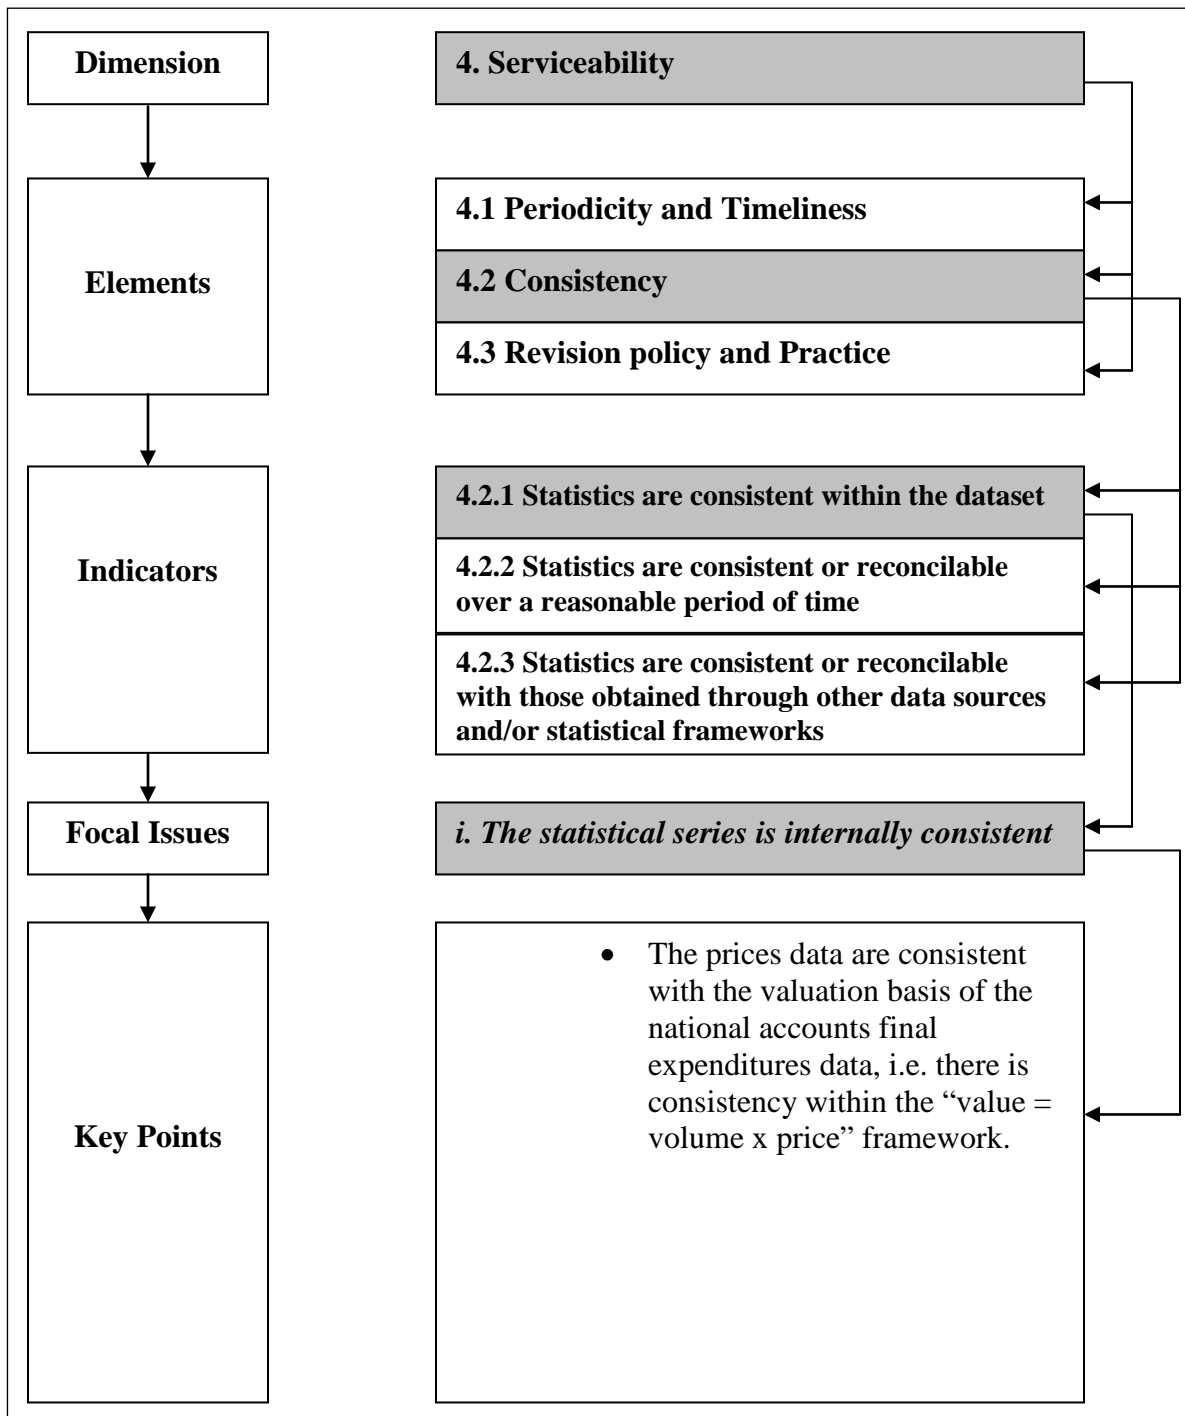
Dimension

4. Serviceability

Elements

4.1 Periodicity and Timeliness

4.2 Consistency

4.3 Revision policy and Practice

Indicators

4.2.1 Statistics are consistent within the dataset

4.2.2 Statistics are consistent or reconcilable over a reasonable period of time

4.2.3 Statistics are consistent or reconcilable with those obtained through other data sources and/or statistical frameworks

Focal Issues

*i. The statistical series is internally consistent*

Key Points

- The prices data are consistent with the valuation basis of the national accounts final expenditures data, i.e. there is consistency within the "value = volume x price" framework.